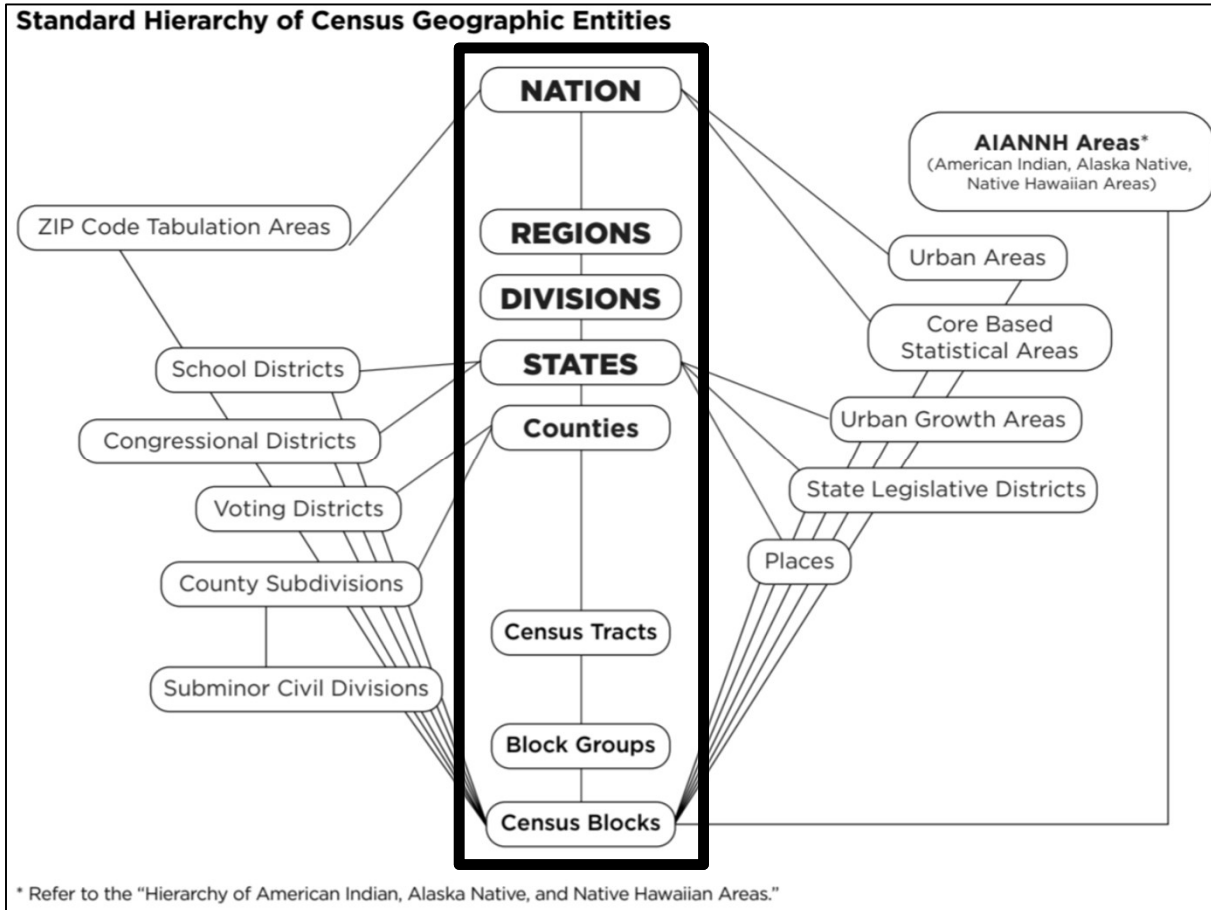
Standard Hierarchy of Census Geographic Entities

NATION

REGIONS

DIVISIONS

STATES

Counties

Census Tracts

Block Groups

Census Blocks

ZIP Code Tabulation Areas

School Districts

Congressional Districts

Voting Districts

County Subdivisions

Subminor Civil Divisions

AIANNH Areas*
(American Indian, Alaska Native, Native Hawaiian Areas)

Urban Areas

Core Based Statistical Areas

Urban Growth Areas

State Legislative Districts

Places

* Refer to the "Hierarchy of American Indian, Alaska Native, and Native Hawaiian Areas."